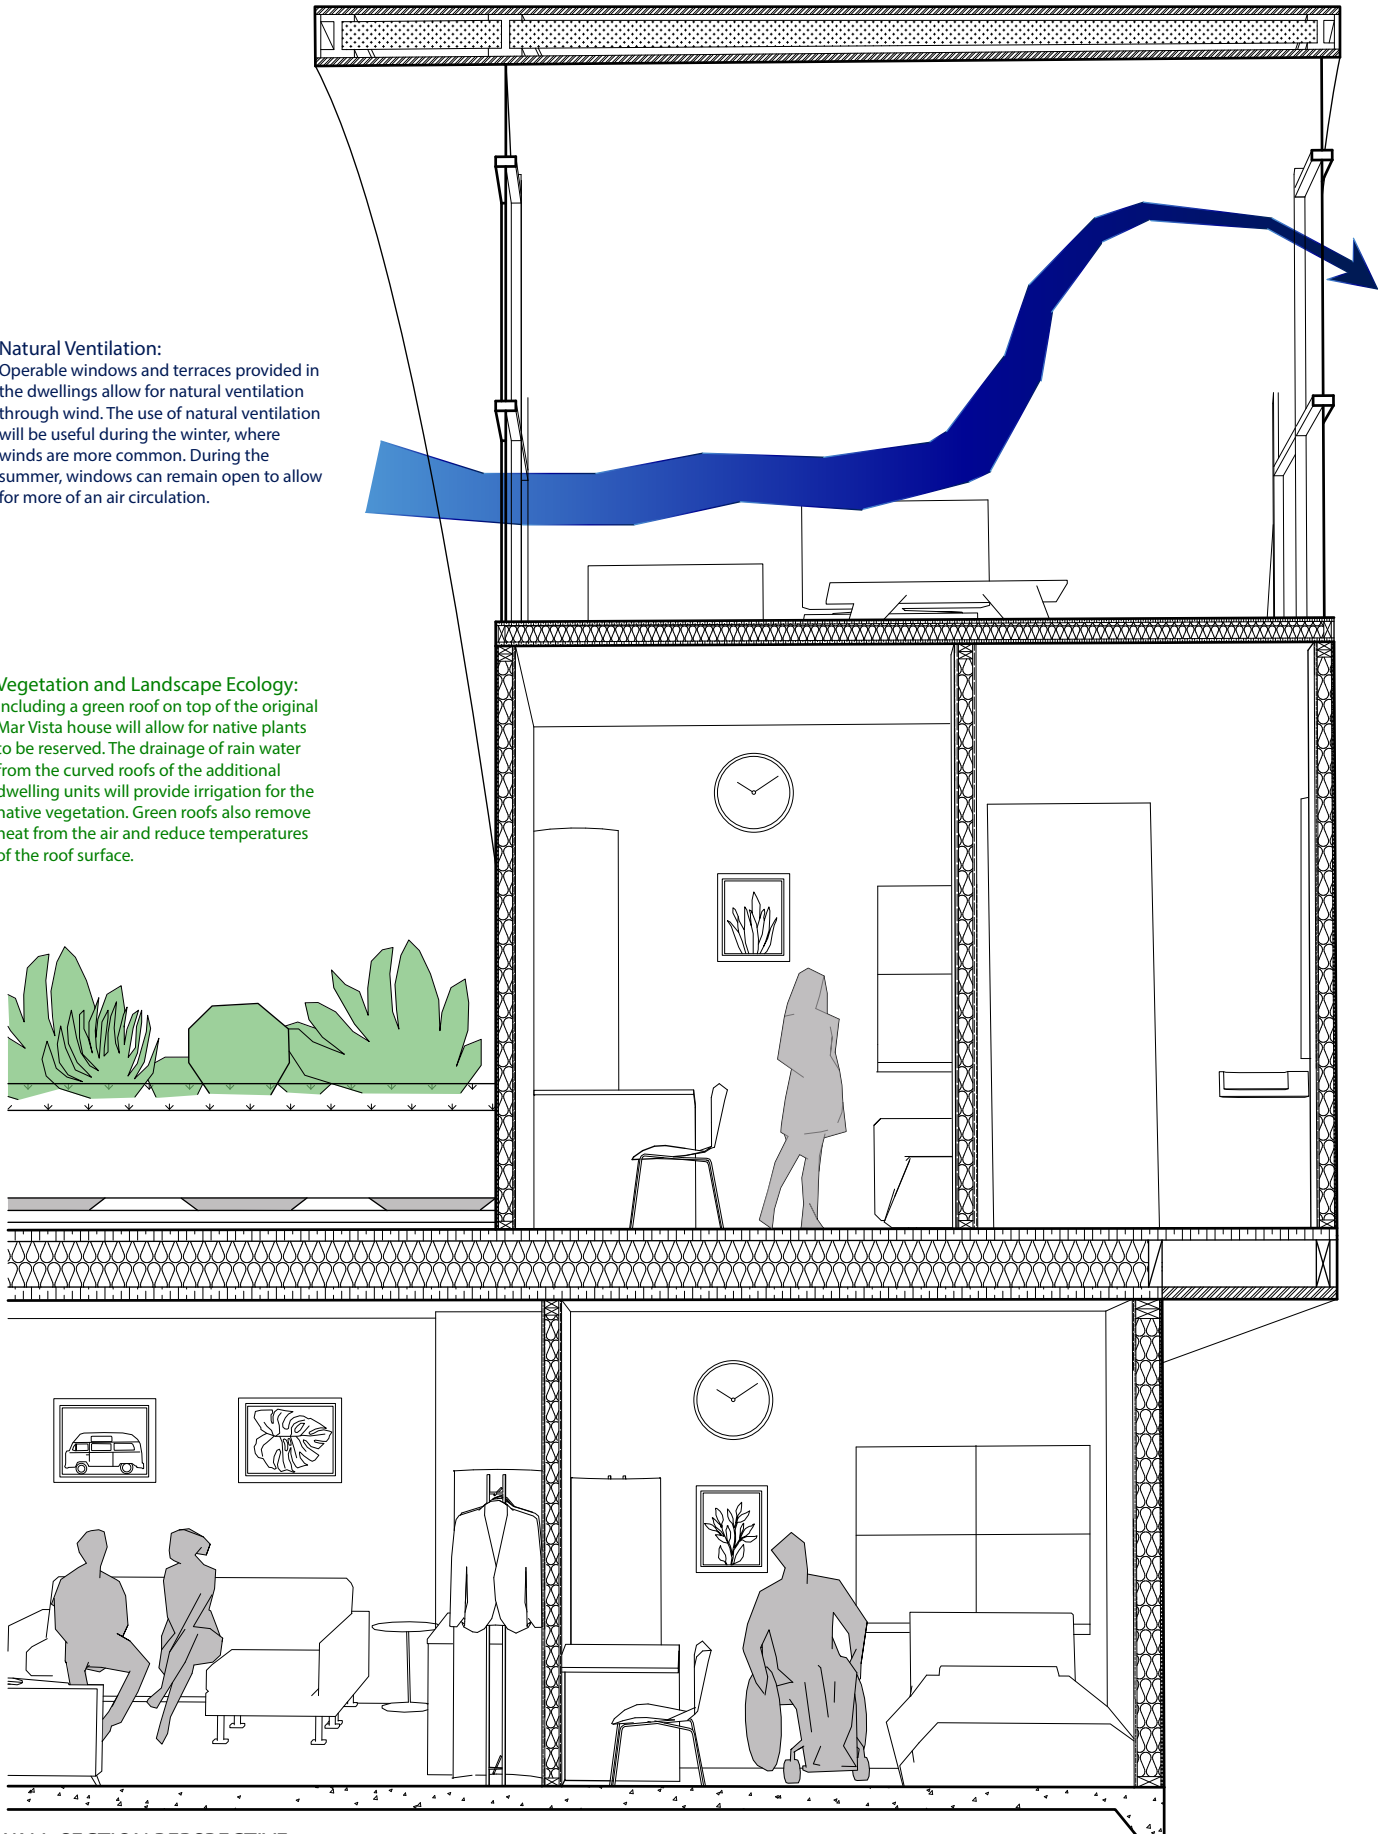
Natural Ventilation:
Operable windows and terraces provided in the dwellings allow for natural ventilation through wind. The use of natural ventilation will be useful during the winter, where winds are more common. During the summer, windows can remain open to allow for more of an air circulation.

Vegetation and Landscape Ecology:
Including a green roof on top of the original Mar Vista house will allow for native plants to be reserved. The drainage of rain water from the curved roofs of the additional dwelling units will provide irrigation for the native vegetation. Green roofs also remove heat from the air and reduce temperatures of the roof surface.

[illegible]